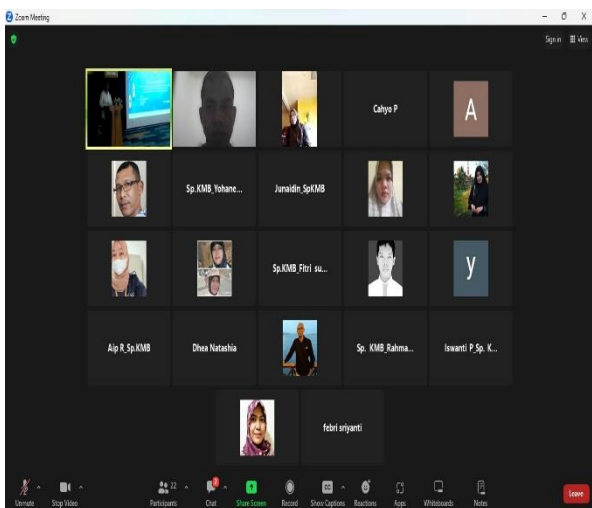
Zoom Meeting

Sign in
View

Cahyo P

A

Sp.KMB_Yohane...

Junaidin_SpKMB

Sp.KMB_Fitri su...

y

Aip R_Sp.KMB

Dhea Natashia

Sp. KMB_Rahma...

Iswanti P_Sp. K...

febri sriyanti

Unmute
Stop Video
Participants 22
Chat
Share Screen
Record
Show Captions
Reactions
Apps
Whiteboards
Notes
Leave